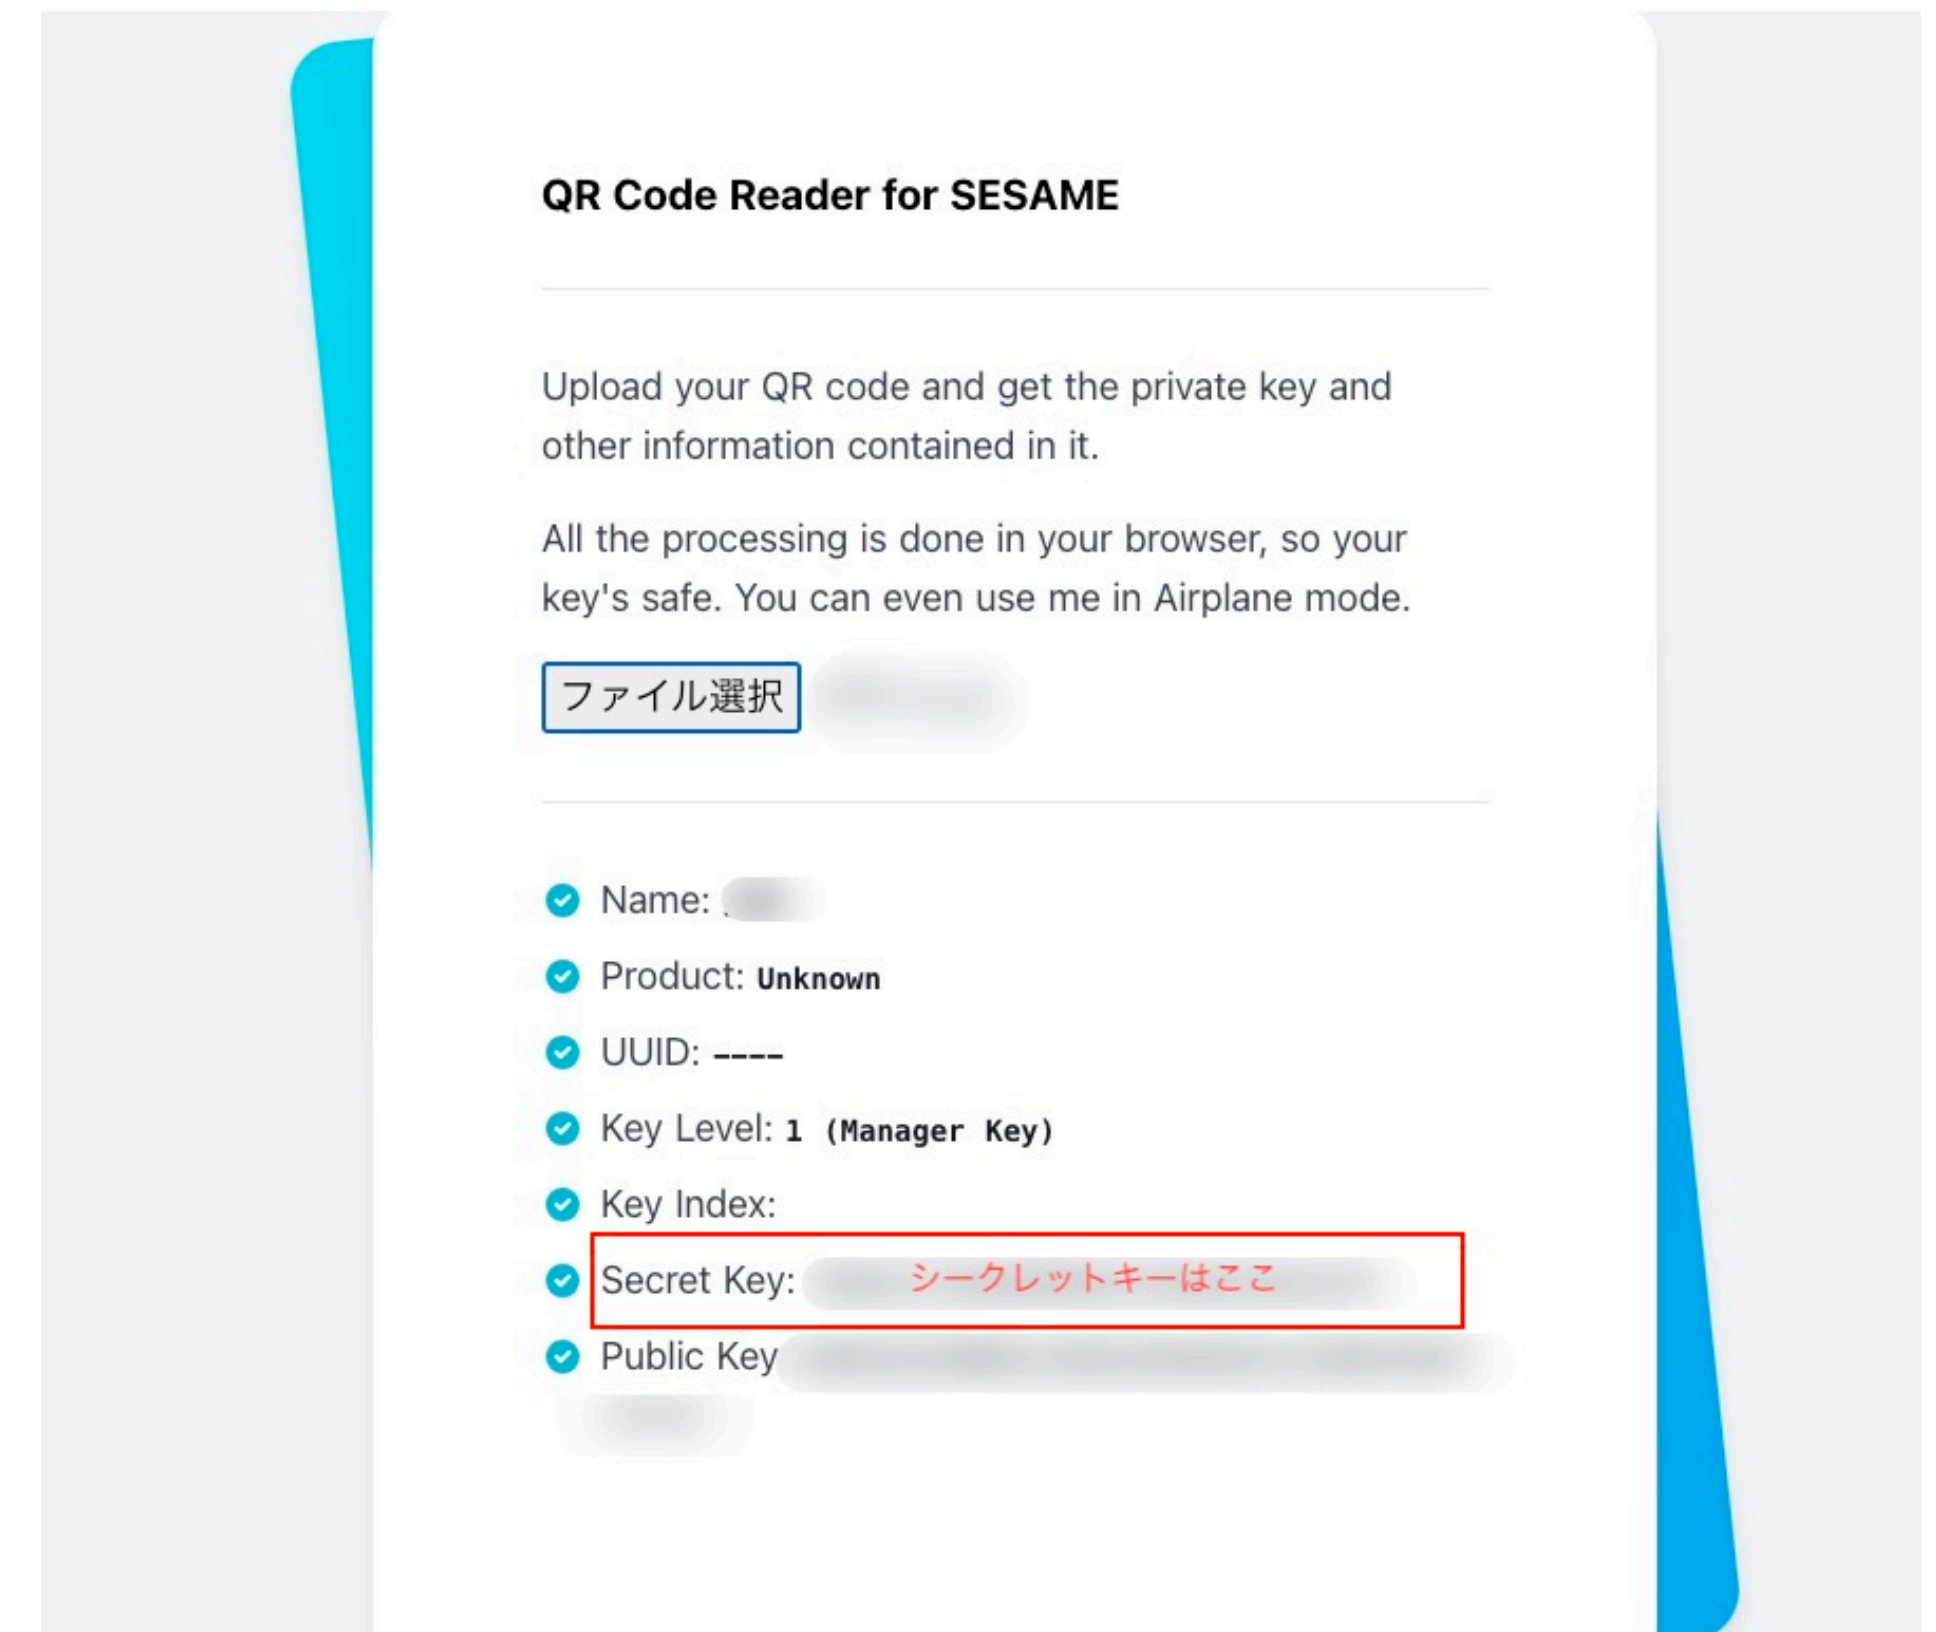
QR Code Reader for SESAME

Upload your QR code and get the private key and other information contained in it.

All the processing is done in your browser, so your key's safe. You can even use me in Airplane mode.

ファイル選択 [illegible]

Name: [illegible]
Product: Unknown
UUID: ----
Key Level: 1 (Manager Key)
Key Index:
Secret Key: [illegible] シークレットキーはここ
Public Key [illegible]
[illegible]